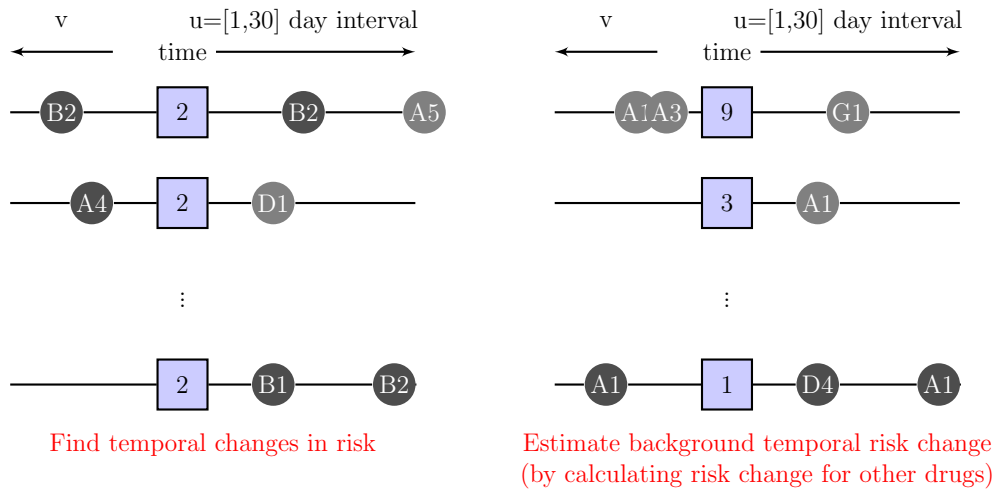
v u=[1,30] day interval
time

B2 2 B2 A5

A4 2 D1

⋮

2 B1 B2

Find temporal changes in risk

v u=[1,30] day interval
time

A1 A3 9 G1

3 A1

⋮

A1 1 D4 A1

Estimate background temporal risk change
(by calculating risk change for other drugs)